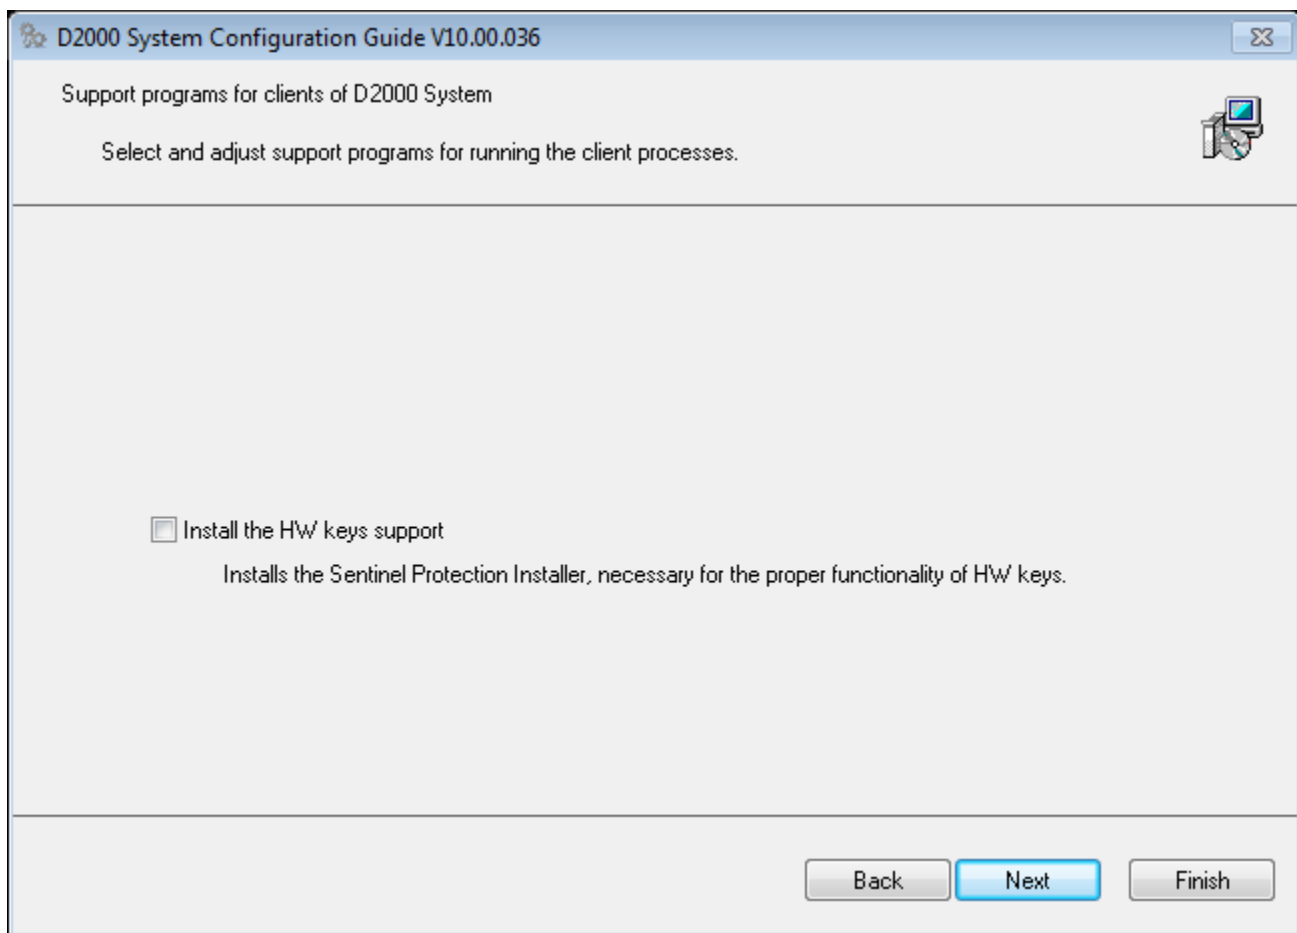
D2000 System Configuration Guide V10.00.036

Support programs for clients of D2000 System

Select and adjust support programs for running the client processes.

Install the HW keys support

Installs the Sentinel Protection Installer, necessary for the proper functionality of HW keys.

Back

Next

Finish